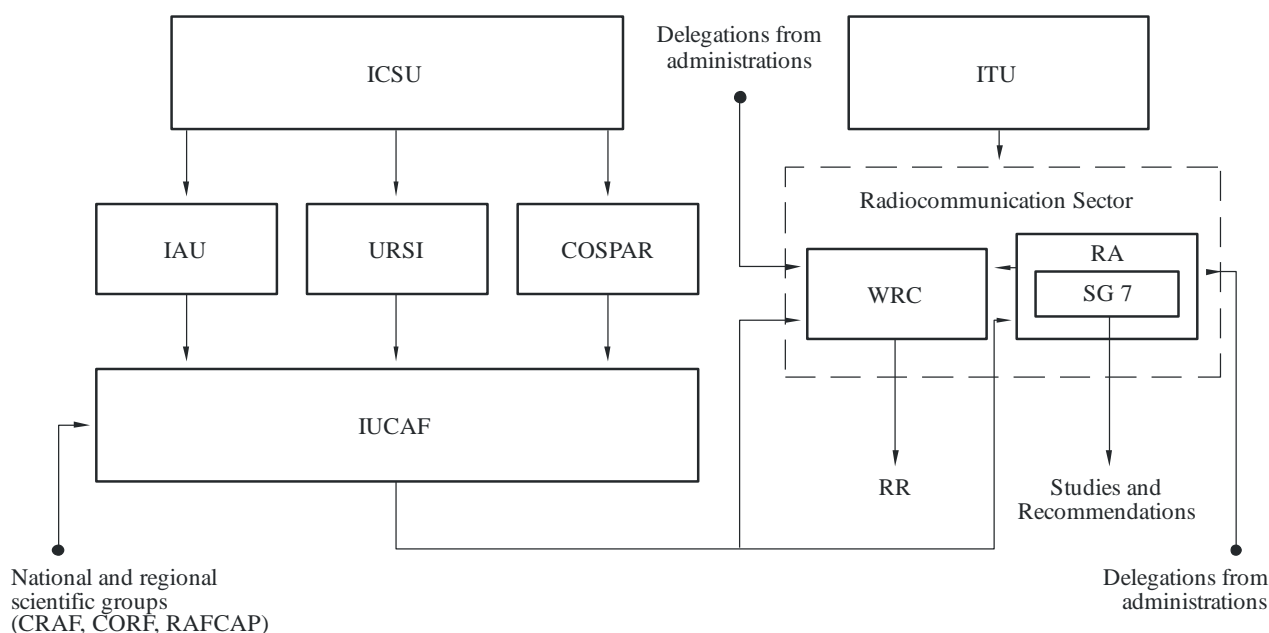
ICSU

Delegations from administrations

ITU

Radiocommunication Sector

IAU

URSI

COSPAR

WRC

RA

SG 7

IUCAF

RR

Studies and Recommendations

National and regional scientific groups (CRAF, CORF, RAFCAP)

Delegations from administrations